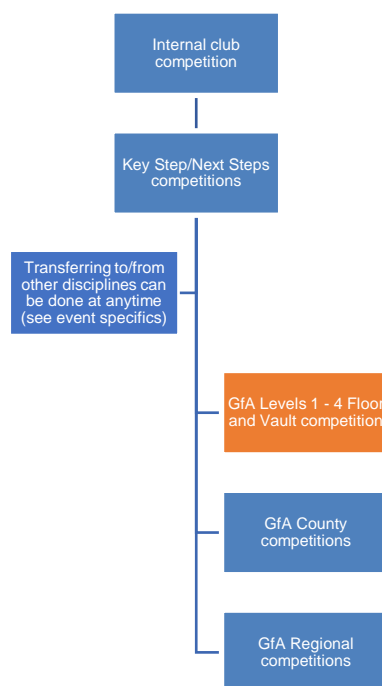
Internal club competition

Key Step/Next Steps competitions

Transferring to/from other disciplines can be done at anytime (see event specifics)

GfA Levels 1 - 4 Floor and Vault competitions

GfA County competitions

GfA Regional competitions